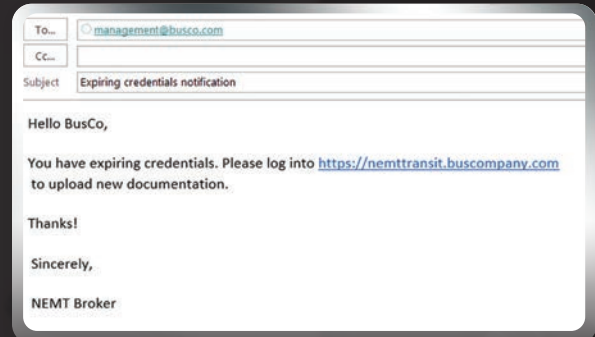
To...
management@busco.com

Cc...

Subject
Expiring credentials notification

Hello BusCo,

You have expiring credentials. Please log into https://nemttransit.buscompany.com to upload new documentation.

Thanks!

Sincerely,

NEMT Broker